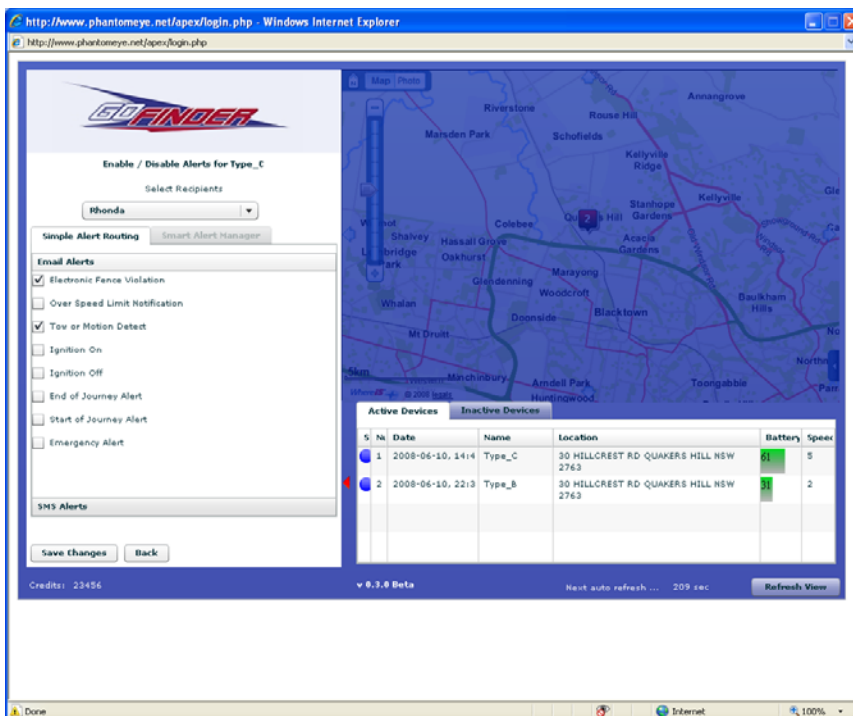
http://www.phantomeye.net/apex/login.php - Windows Internet Explorer
http://www.phantomeye.net/apex/login.php

GO FINDER

Enable / Disable Alerts for Type_C

Select Recipients

Rhonda

Simple Alert Routing | Smart Alert Manager

Email Alerts

Electronic Fence Violation
Over Speed Limit Notification
Tow or Motion Detect
Ignition On
Ignition Off
End of Journey Alert
Start of Journey Alert
Emergency Alert

SMS Alerts

Save Changes | Back

Credits: 23456

Map | Photo

Riverstone
Annangrove
Rouse Hill
Marsden Park
Schofields
Kellyville Ridge
Stanhope Gardens
Kellyville
Gle
Colebee
Quakers Hill
Shalvey
Hassall Grove
Acacia Gardens
Lethbridge Park
Oakhurst
Marayong
Glendenning
Woodcroft
Baulkham Hills
Whalan
Doonside
Blacktown
Mt Druitt
North
5km
Minchinbury
Arndell Park
Toongabbie
Huntingwood
Parr
© 2008

Active Devices | Inactive Devices

| S | N | Date | Name | Location | Battery | Speed |
|---|---|---|---|---|---|---|
| | 1 | 2008-06-10, 14:4 | Type_C | 30 HILLCREST RD QUAKERS HILL NSW 2763 | 61 | 5 |
| | 2 | 2008-06-10, 22:3 | Type_B | 30 HILLCREST RD QUAKERS HILL NSW 2763 | 31 | 2 |

v 0.3.0 Beta

Next auto refresh ... 209 sec

Refresh View

Done
Internet
100%